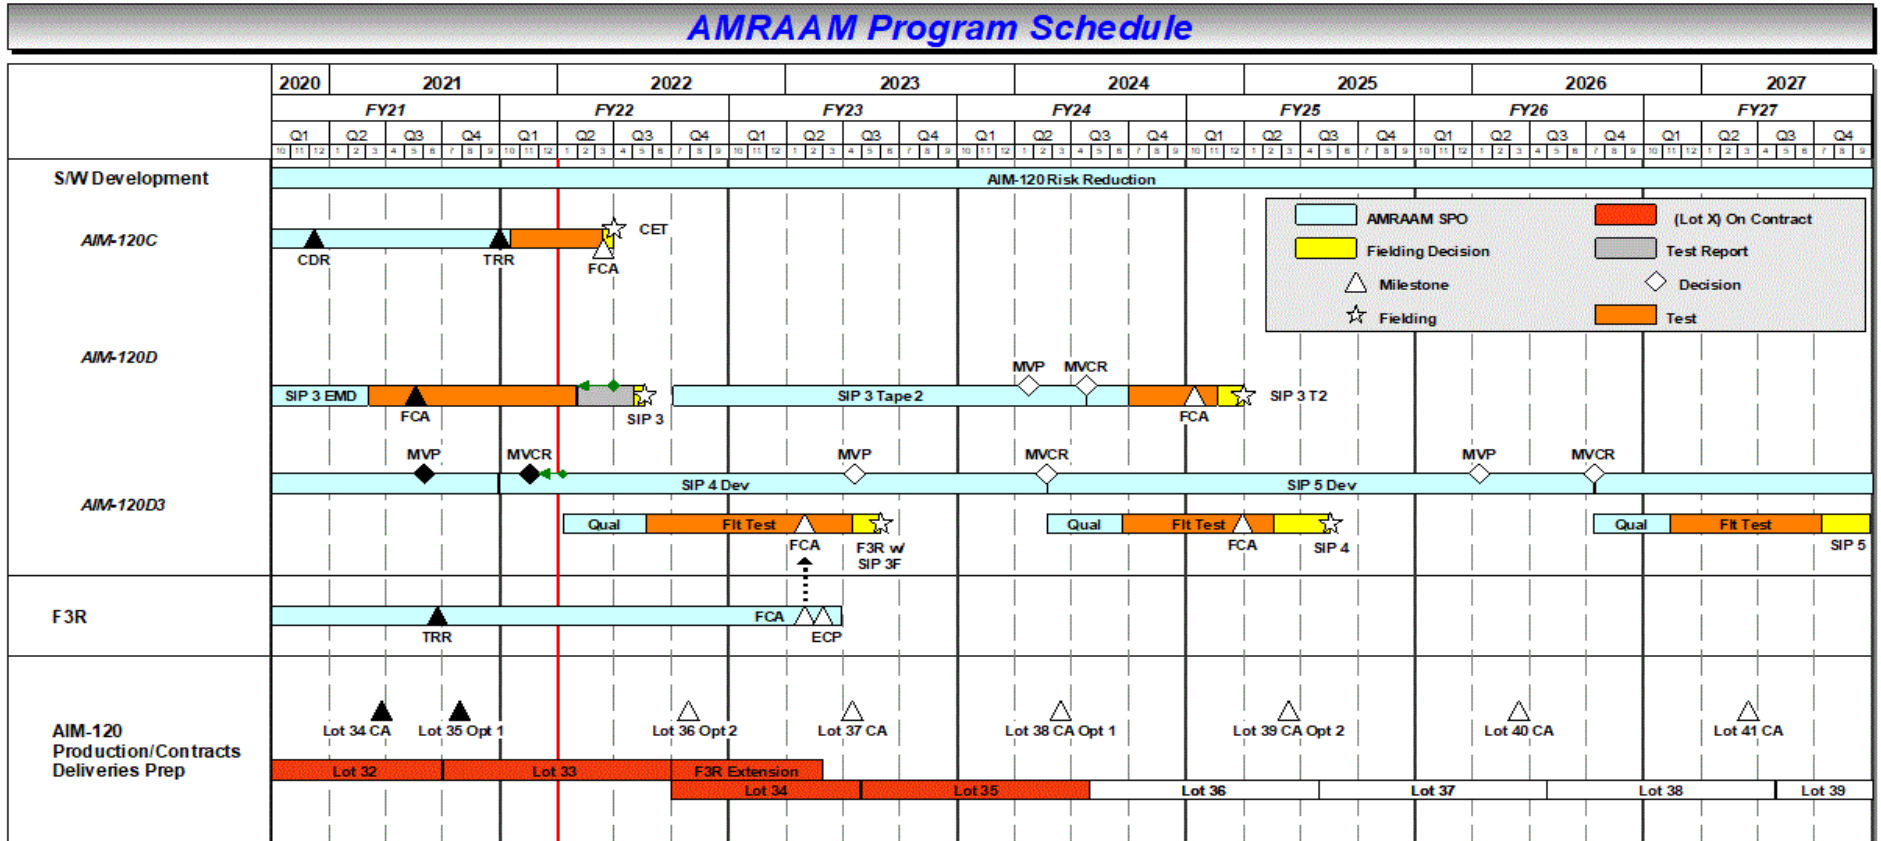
AMRAAM Program Schedule

| 2020 | 2021 | 2022 | 2023 | 2024 | 2025 | 2026 | 2027 |
|---|---|---|---|---|---|---|---|

FY21 FY22 FY23 FY24 FY25 FY26 FY27

Q1 Q2 Q3 Q4 Q1 Q2 Q3 Q4 Q1 Q2 Q3 Q4 Q1 Q2 Q3 Q4 Q1 Q2 Q3 Q4 Q1 Q2 Q3 Q4 Q1 Q2 Q3 Q4

10 11 12 1 2 3 4 5 6 7 8 9 10 11 12 1 2 3 4 5 6 7 8 9 10 11 12 1 2 3 4 5 6 7 8 9 10 11 12 1 2 3 4 5 6 7 8 9 10 11 12 1 2 3 4 5 6 7 8 9 10 11 12 1 2 3 4 5 6 7 8 9 10 11 12 1 2 3 4 5 6 7 8 9

S/W Development
AIM-120 Risk Reduction

AMRAAM SPO
(Lot X) On Contract
Fielding Decision
Test Report
Milestone
Decision
Fielding
Test

AIM-120C
CDR
TRR
CET
FCA

AIM-120D
MVP
MVCR
SIP 3 EMD
FCA
SIP 3
SIP 3 Tape 2
FCA
SIP 3 T2

AIM-120D3
MVP
MVCR
MVP
MVCR
MVP
MVCR
SIP 4 Dev
SIP 5 Dev
Qual
Flt Test
FCA
F3R w/ SIP 3F
Qual
Flt Test
FCA
SIP 4
Qual
Flt Test
SIP 5

F3R
TRR
FCA
ECP

AIM-120 Production/Contracts Deliveries Prep
Lot 34 CA
Lot 35 Opt 1
Lot 36 Opt 2
Lot 37 CA
Lot 38 CA Opt 1
Lot 39 CA Opt 2
Lot 40 CA
Lot 41 CA
Lot 32
Lot 33
F3R Extension
Lot 34
Lot 35
Lot 36
Lot 37
Lot 38
Lot 39